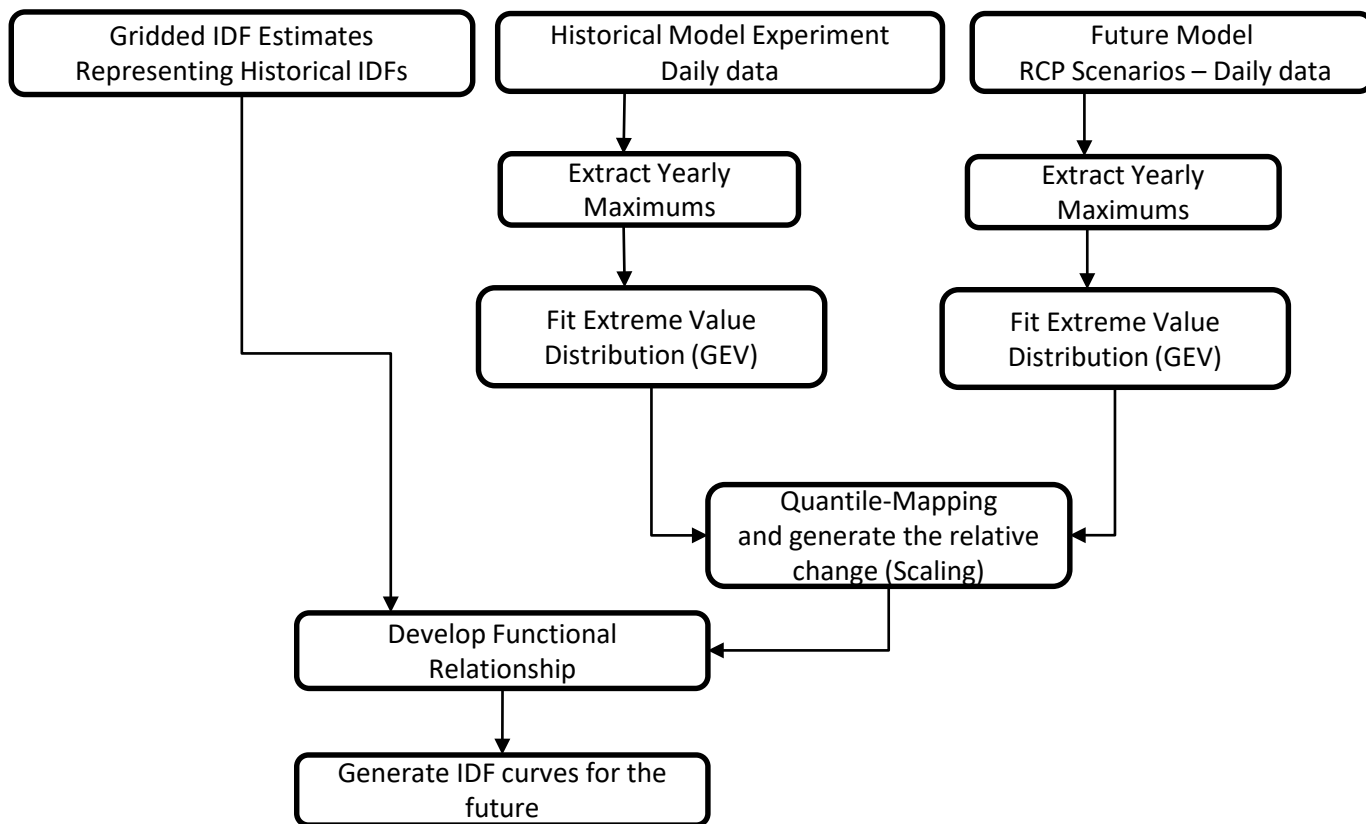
Gridded IDF Estimates
Representing Historical IDFs

Historical Model Experiment
Daily data

Future Model
RCP Scenarios – Daily data

Extract Yearly
Maximums

Extract Yearly
Maximums

Fit Extreme Value
Distribution (GEV)

Fit Extreme Value
Distribution (GEV)

Quantile-Mapping
and generate the relative
change (Scaling)

Develop Functional
Relationship

Generate IDF curves for the
future